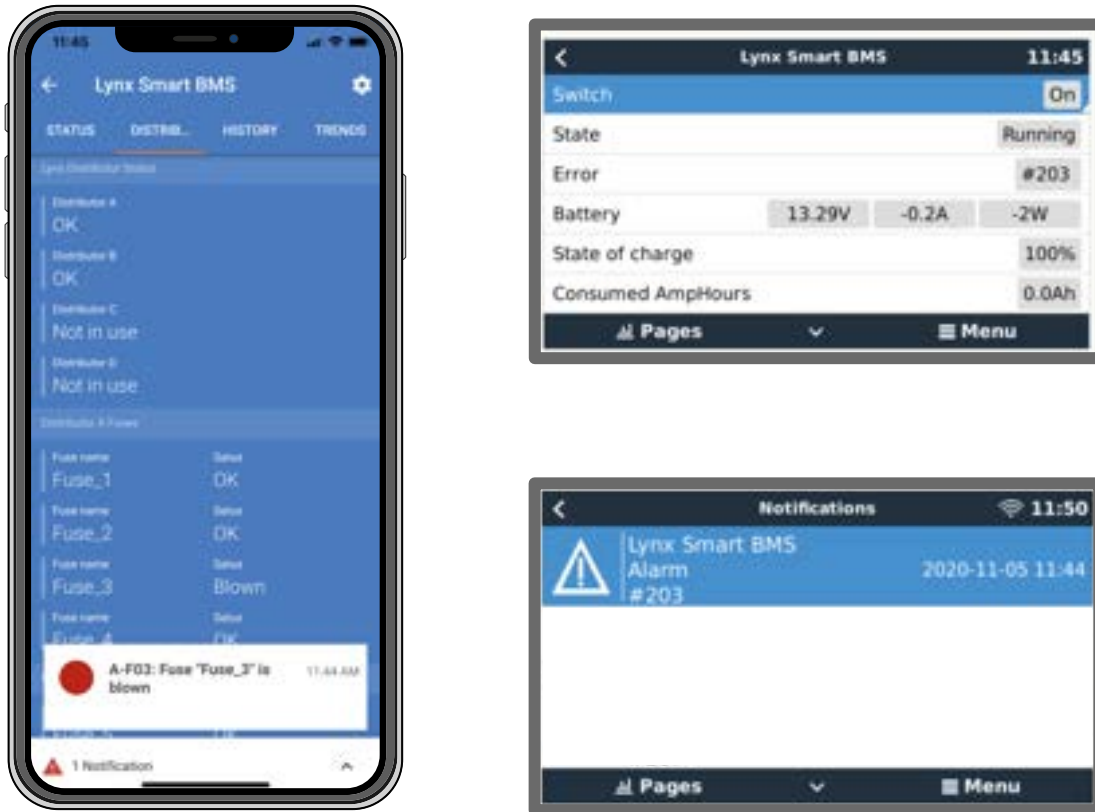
11:45

Lynx Smart BMS

STATUS DISTRIB... HISTORY TRENDS

Lynx Distributor Status

Distributor A
OK

Distributor B
OK

Distributor C
Not in use

Distributor D
Not in use

Distributor A Fuses

Fuse name
Fuse_1
Status
OK

Fuse name
Fuse_2
Status
OK

Fuse name
Fuse_3
Status
Blown

Fuse name
Fuse_4
Status
OK

A-F03: Fuse "Fuse_3" is blown 11:44 AM

1 Notification

Lynx Smart BMS 11:45

| | |
|---|---|
| Switch | On |
| State | Running |
| Error | #203 |
| Battery | 13.29V -0.2A -2W |
| State of charge | 100% |
| Consumed AmpHours | 0.0Ah |

Pages Menu

Notifications 11:50

Lynx Smart BMS
Alarm
#203
2020-11-05 11:44

Pages Menu